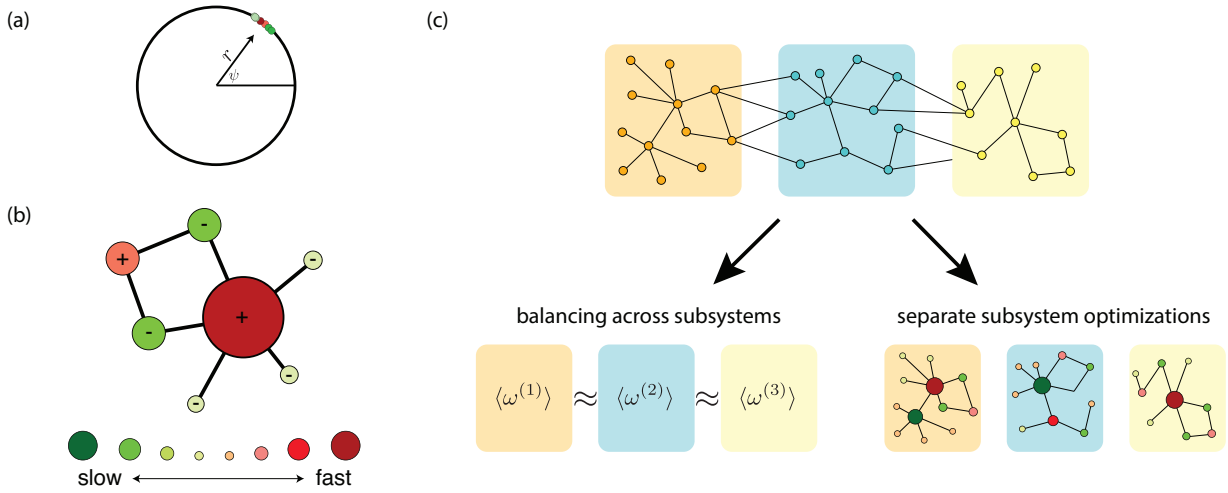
(a)

$r$

$\psi$

(b)

+

-

-

+

-

-

-

slow

fast

(c)

balancing across subsystems

separate subsystem optimizations

$\langle\omega^{(1)}\rangle$ $\approx$ $\langle\omega^{(2)}\rangle$ $\approx$ $\langle\omega^{(3)}\rangle$